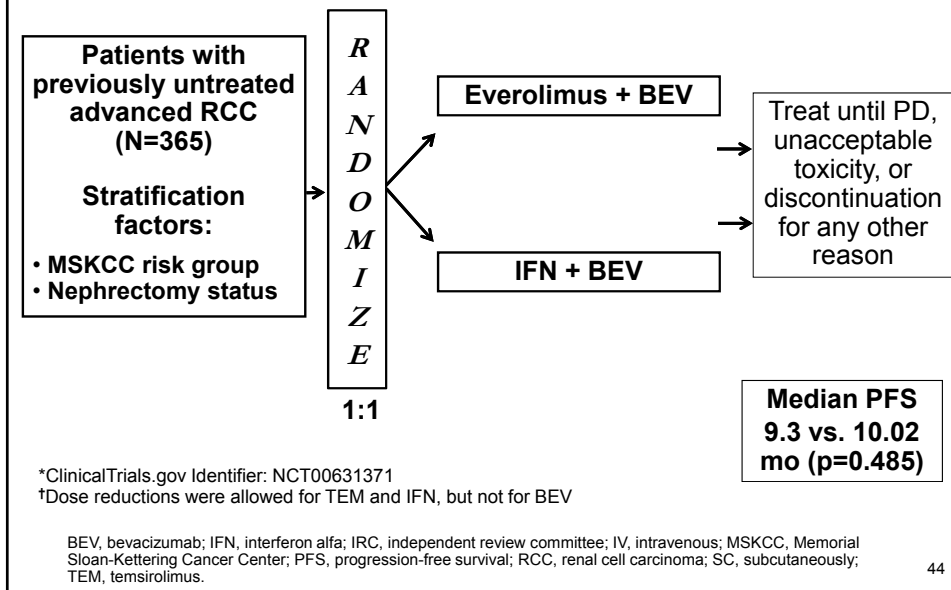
Patients with previously untreated advanced RCC (N=365)

Stratification factors:

• MSKCC risk group
• Nephrectomy status

R
A
N
D
O
M
I
Z
E

1:1

Everolimus + BEV

IFN + BEV

Treat until PD, unacceptable toxicity, or discontinuation for any other reason

Median PFS 9.3 vs. 10.02 mo (p=0.485)

*ClinicalTrials.gov Identifier: NCT00631371
†Dose reductions were allowed for TEM and IFN, but not for BEV

BEV, bevacizumab; IFN, interferon alfa; IRC, independent review committee; IV, intravenous; MSKCC, Memorial Sloan-Kettering Cancer Center; PFS, progression-free survival; RCC, renal cell carcinoma; SC, subcutaneously; TEM, temsirolimus.

44